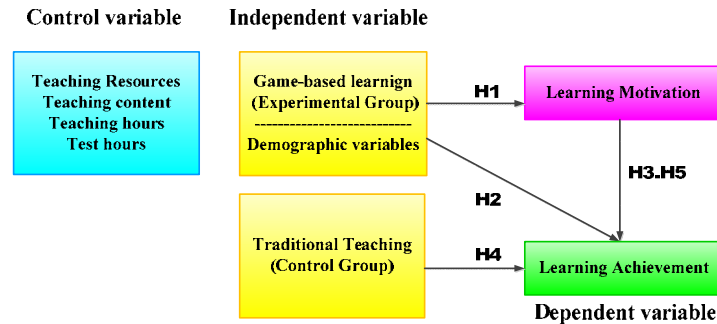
Control variable

Independent variable

Teaching Resources
Teaching content
Teaching hours
Test hours

Game-based learnign
(Experimental Group)
----------------------------
Demographic variables

H1

Learning Motivation

H3.H5

H2

Traditional Teaching
(Control Group)

H4

Learning Achievement

Dependent variable